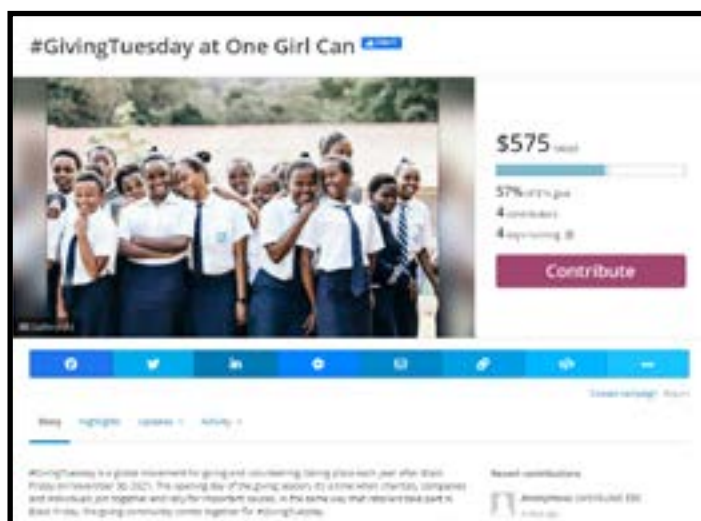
#GivingTuesday at One Girl Can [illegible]

$575 raised

57% of $1k goal
4 contributors
4 days running

Contribute

Create campaign Report

Story Highlights Updates Activity

#GivingTuesday is a global movement for giving and volunteering, taking place each year after Black Friday on November 30 2021. The opening day of the giving season, it's a time when charities, companies and individuals join together and rally for important causes. In the same way that retailers take part in Black Friday, the giving community comes together for #GivingTuesday.

Recent contributions

Anonymous contributed $50
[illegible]